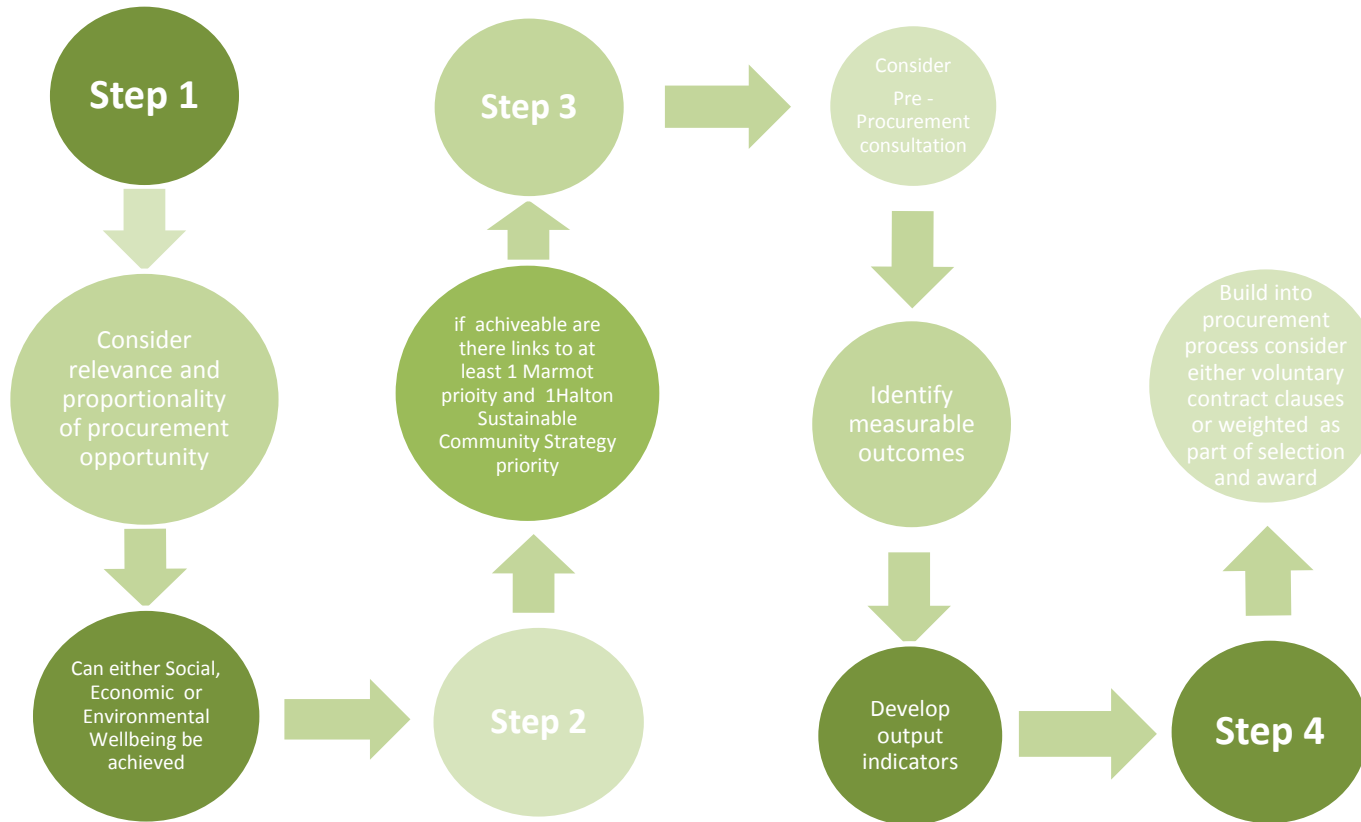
Step 1

Consider relevance and proportionality of procurement opportunity

Can either Social, Economic or Environmental Wellbeing be achieved

Step 2

if achiveable are there links to at least 1 Marmot prioity and 1Halton Sustainable Community Strategy priority

Step 3

Consider Pre - Procurement consultation

Identify measurable outcomes

Develop output indicators

Step 4

Build into procurement process consider either voluntary contract clauses or weighted as part of selection and award